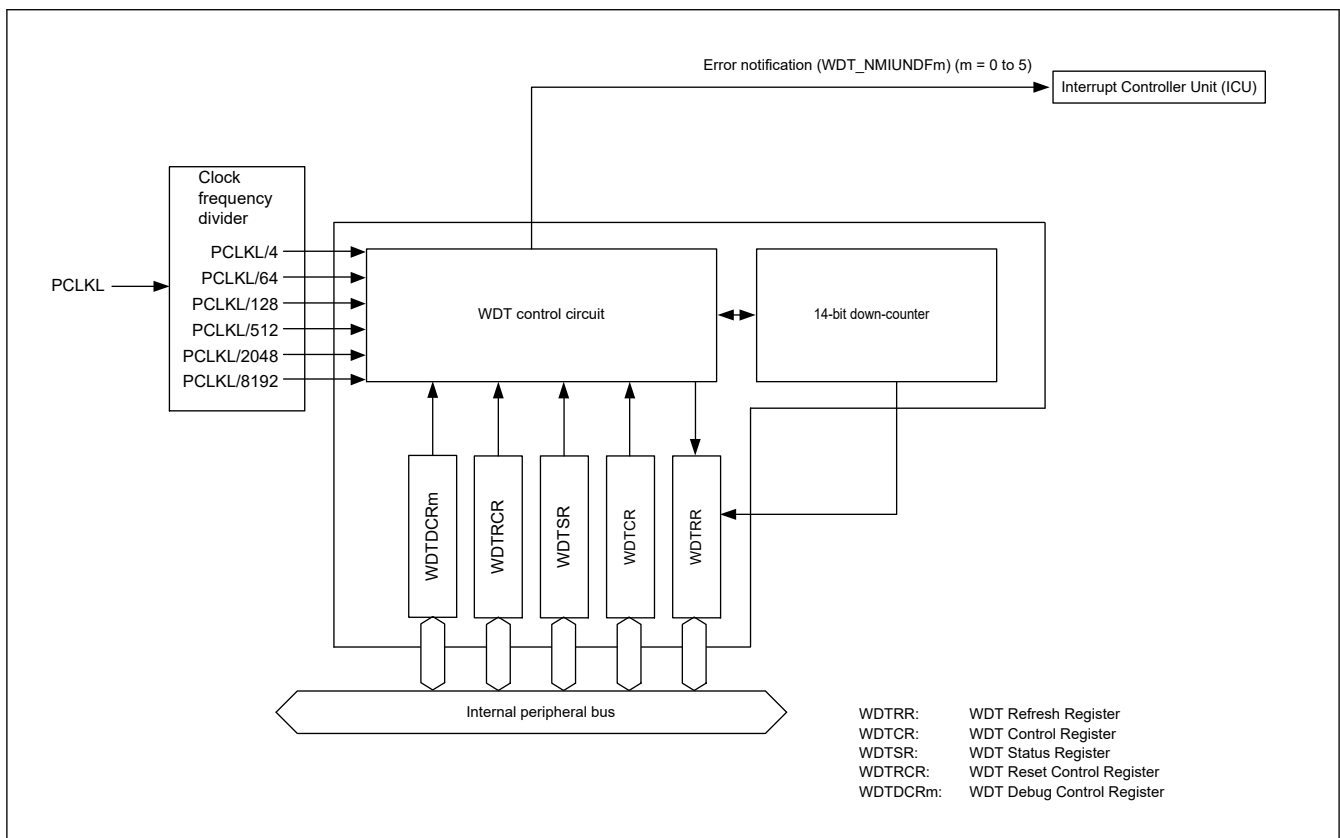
Error notification (WDT_NMIUNDFm) (m = 0 to 5)

Interrupt Controller Unit (ICU)

Clock frequency divider

PCLKL

PCLKL/4
PCLKL/64
PCLKL/128
PCLKL/512
PCLKL/2048
PCLKL/8192

WDT control circuit

14-bit down-counter

WDTDCRm

WDTRCR

WDTSR

WDTCR

WDTRR

Internal peripheral bus

WDTRR: WDT Refresh Register
WDTCR: WDT Control Register
WDTSR: WDT Status Register
WDTRCR: WDT Reset Control Register
WDTDCRm: WDT Debug Control Register